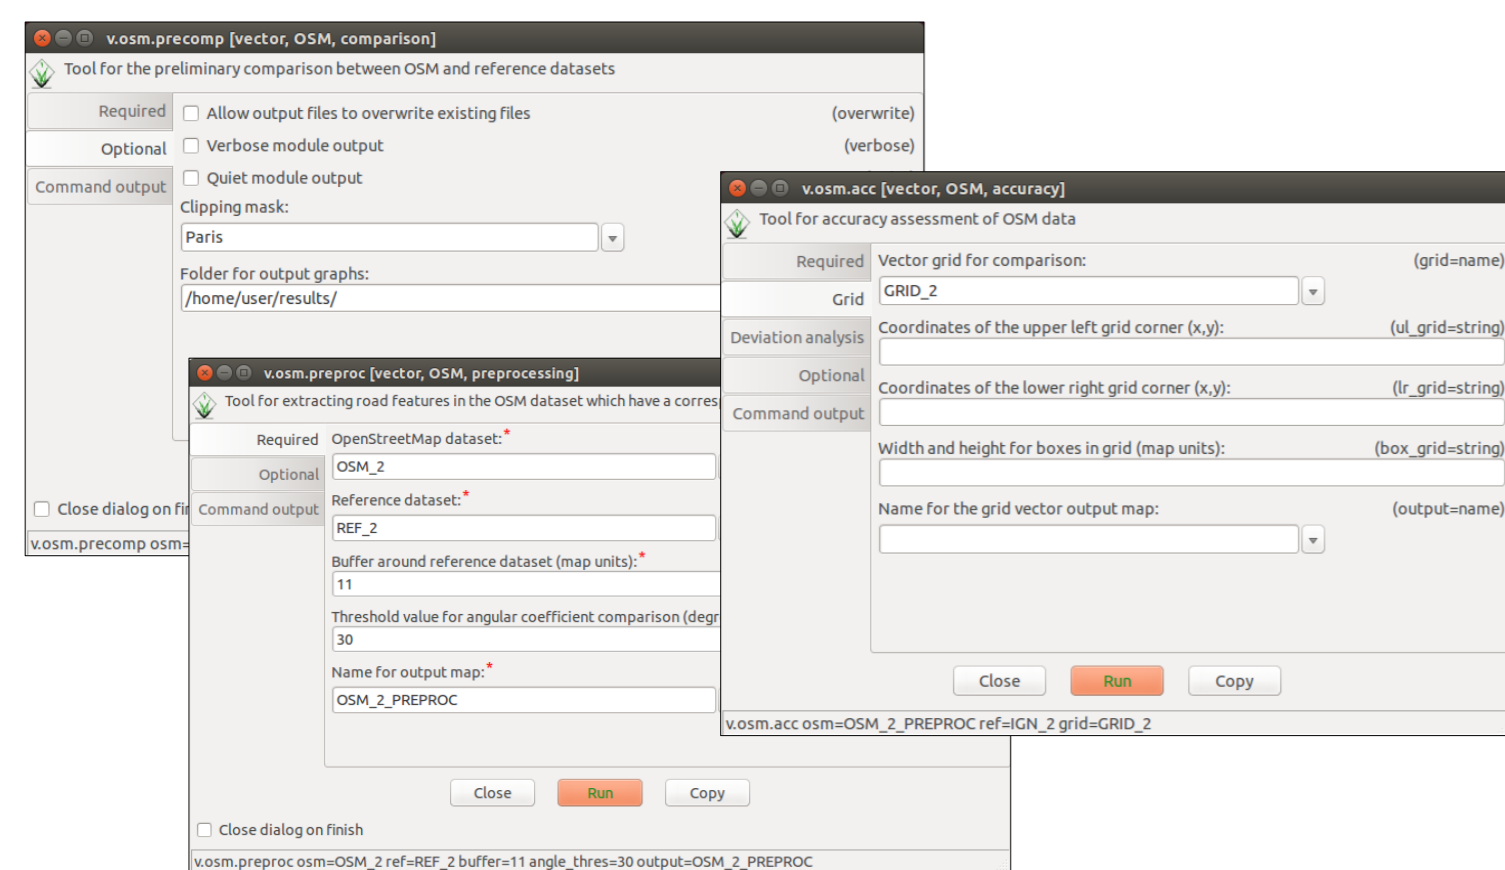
v.osm.precomp [vector, OSM, comparison]

Tool for the preliminary comparison between OSM and reference datasets

Required
Optional
Command output

Allow output files to overwrite existing files (overwrite)
Verbose module output (verbose)
Quiet module output

Clipping mask:
Paris

Folder for output graphs:
/home/user/results/

Close dialog on fi

v.osm.precomp osm=

v.osm.preproc [vector, OSM, preprocessing]

Tool for extracting road features in the OSM dataset which have a corres

Required
Optional
Command output

OpenStreetMap dataset:*
OSM_2

Reference dataset:*
REF_2

Buffer around reference dataset (map units):*
11

Threshold value for angular coefficient comparison (degr
30

Name for output map:*
OSM_2_PREPROC

Close Run Copy

Close dialog on finish

v.osm.preproc osm=OSM_2 ref=REF_2 buffer=11 angle_thres=30 output=OSM_2_PREPROC

v.osm.acc [vector, OSM, accuracy]

Tool for accuracy assessment of OSM data

Required
Grid
Deviation analysis
Optional
Command output

Vector grid for comparison: (grid=name)
GRID_2

Coordinates of the upper left grid corner (x,y): (ul_grid=string)

Coordinates of the lower right grid corner (x,y): (lr_grid=string)

Width and height for boxes in grid (map units): (box_grid=string)

Name for the grid vector output map: (output=name)

Close Run Copy

v.osm.acc osm=OSM_2_PREPROC ref=IGN_2 grid=GRID_2